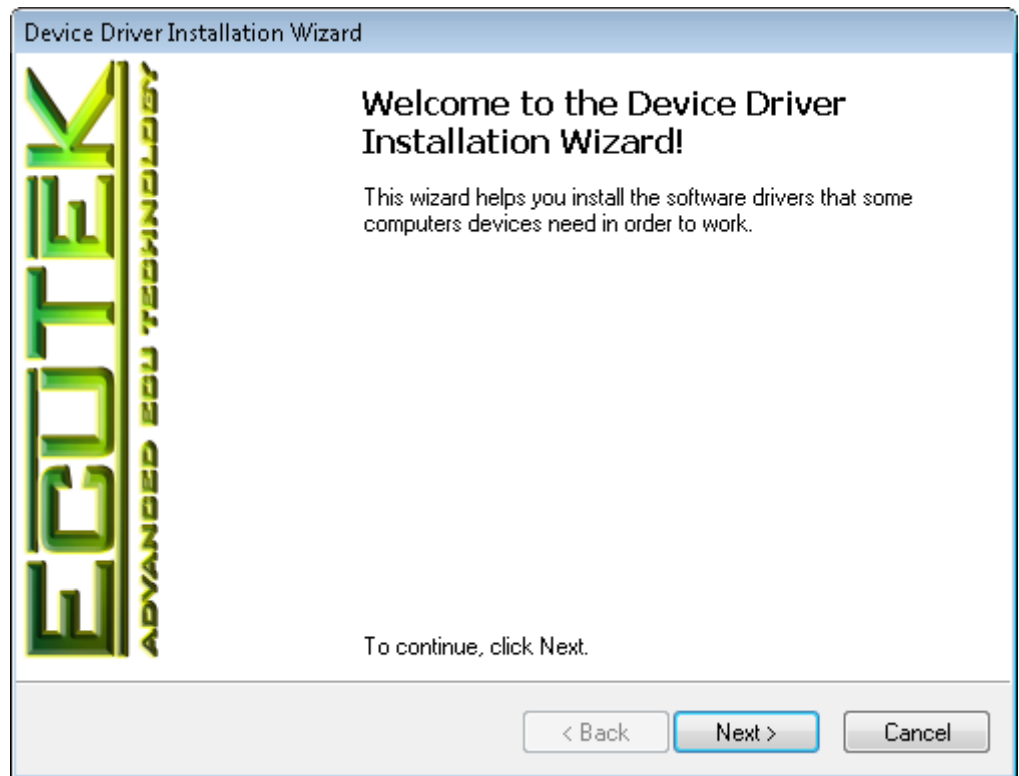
Device Driver Installation Wizard

ECUTEK

ADVANCED ECU TECHNOLOGY

Welcome to the Device Driver Installation Wizard!

This wizard helps you install the software drivers that some computers devices need in order to work.

To continue, click Next.

< Back

Next >

Cancel